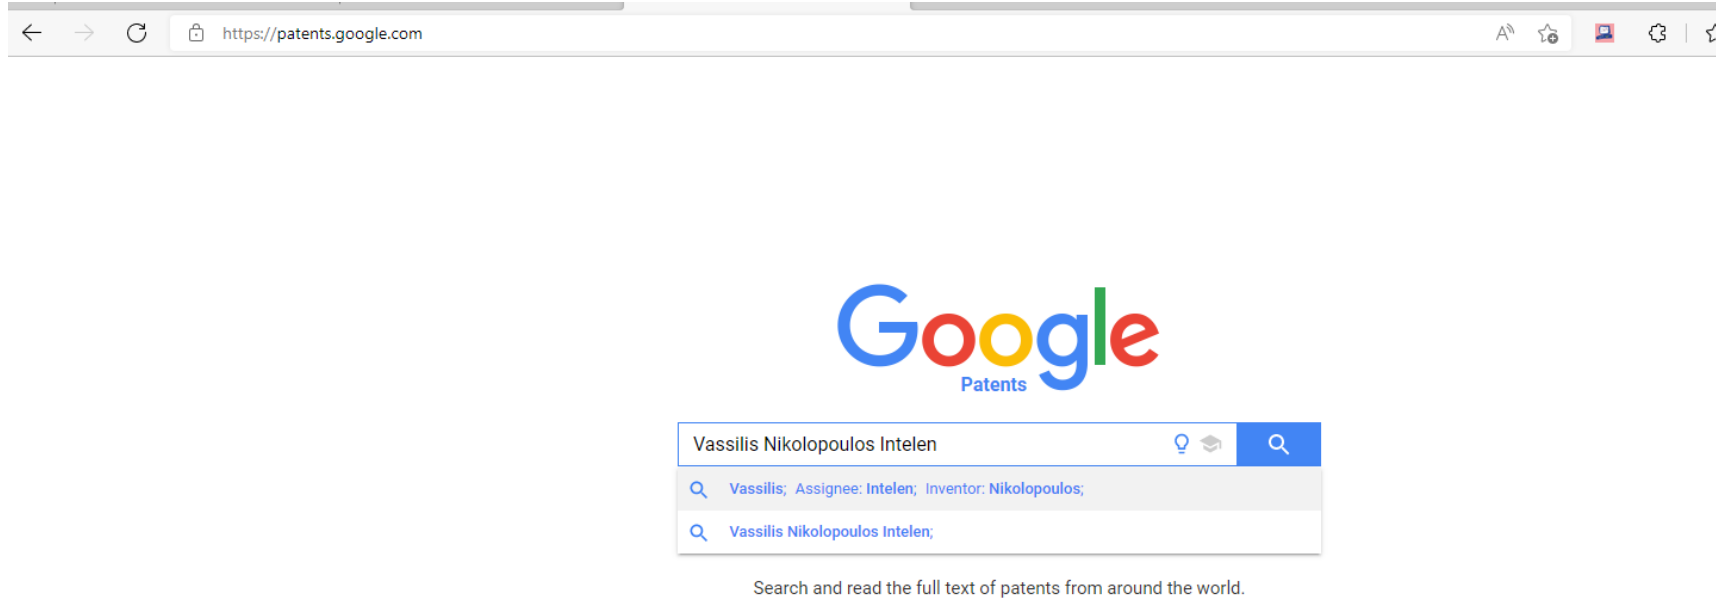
https://patents.google.com

Google
Patents

Vassilis Nikolopoulos Intelen

Vassilis; Assignee: Intelen; Inventor: Nikolopoulos;

Vassilis Nikolopoulos Intelen;

Search and read the full text of patents from around the world.